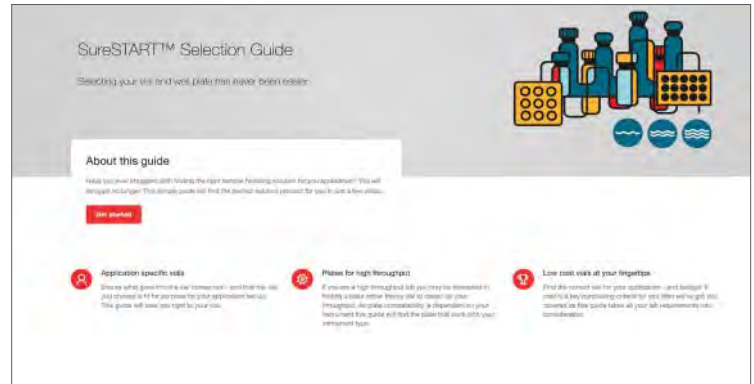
SureSTART™ Selection Guide

Selecting your vial and well plate has never been easier

About this guide

Have you ever struggled with finding the right sample handling solution for your application? You will struggle no longer! This simple guide will find the perfect solution for you in just a few clicks.

Get started

Application specific vials

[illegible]

Plates for high throughput

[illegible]

Low cost vials at your fingertips

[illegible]